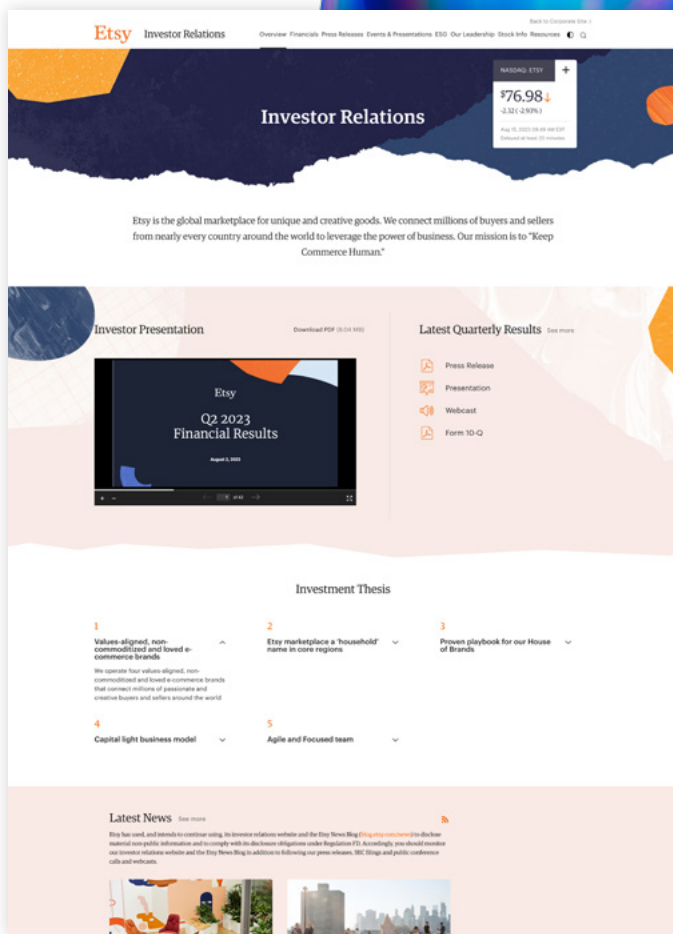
Etsy Investor Relations

Back to Corporate Site >

Overview Financials Press Releases Events & Presentations ESG Our Leadership Stock Info Resources

Investor Relations

NASDAQ: ETSY

$76.98

-2.32 (-2.93%)

Aug 15, 2023 09:48 AM EDT
Delayed at least 15 minutes

Etsy is the global marketplace for unique and creative goods. We connect millions of buyers and sellers from nearly every country around the world to leverage the power of business. Our mission is to "Keep Commerce Human."

Investor Presentation

Download PDF (8.04 MB)

Etsy

Q2 2023
Financial Results

August 2, 2023

of 42

Latest Quarterly Results See more

Press Release

Presentation

Webcast

Form 10-Q

Investment Thesis

1
Values-aligned, non-commoditized and loved e-commerce brands

We operate four values-aligned, non-commoditized and loved e-commerce brands that connect millions of passionate and creative buyers and sellers around the world

2
Etsy marketplace a 'household' name in core regions

3
Proven playbook for our House of Brands

4
Capital light business model

5
Agile and Focused team

Latest News See more

Etsy has used, and intends to continue using, its investor relations website and the Etsy News Blog (blog.etsy.com/news) to disclose material non-public information and to comply with its disclosure obligations under Regulation FD. Accordingly, you should monitor our investor relations website and the Etsy News Blog in addition to following our press releases, SEC filings and public conference calls and webcasts.